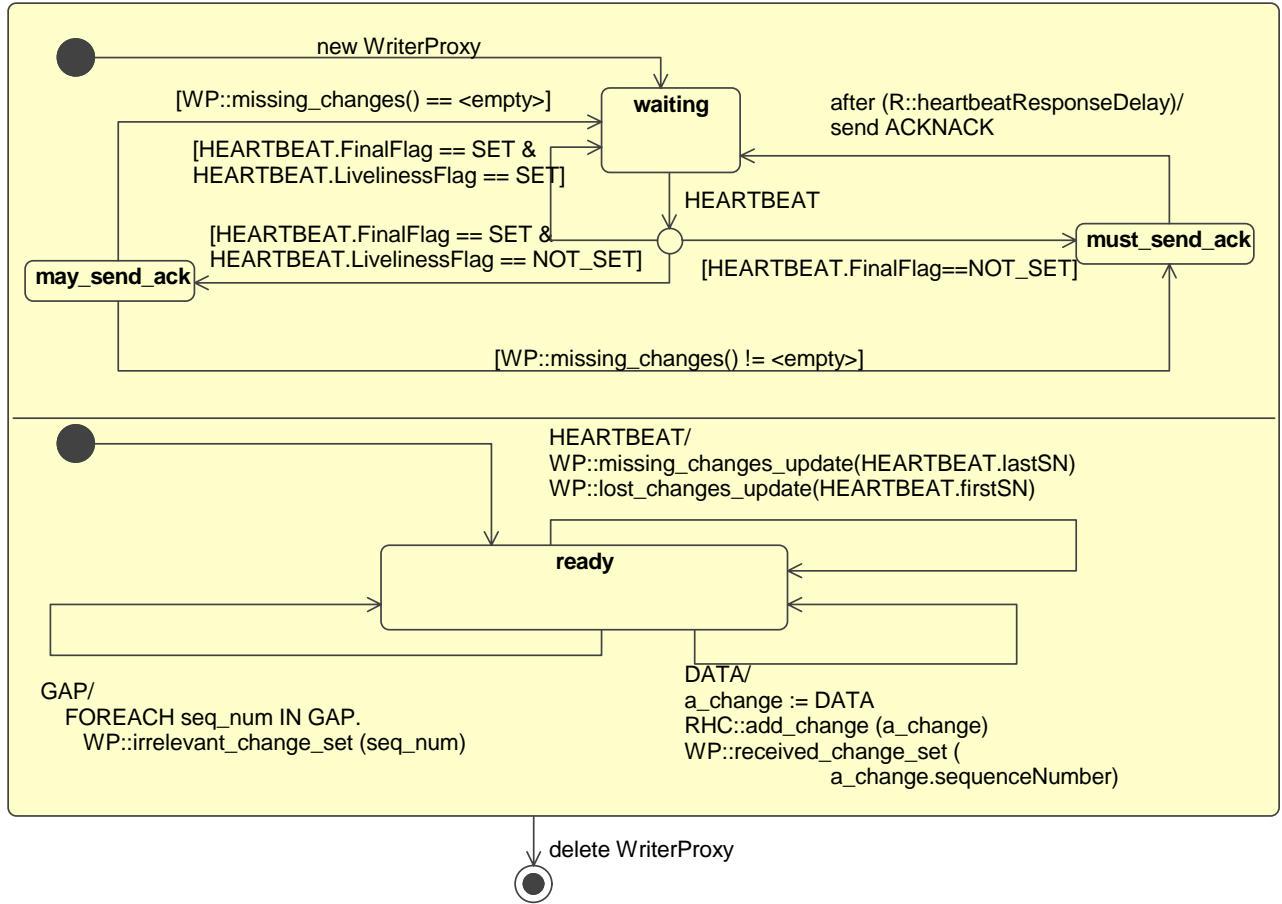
new WriterProxy

[WP::missing_changes() == <empty>]

waiting

after (R::heartbeatResponseDelay)/
send ACKNACK

[HEARTBEAT.FinalFlag == SET &
HEARTBEAT.LivelinessFlag == SET]

HEARTBEAT

[HEARTBEAT.FinalFlag == SET &
HEARTBEAT.LivelinessFlag == NOT_SET]

must_send_ack

may_send_ack

[HEARTBEAT.FinalFlag==NOT_SET]

[WP::missing_changes() != <empty>]

HEARTBEAT/
WP::missing_changes_update(HEARTBEAT.lastSN)
WP::lost_changes_update(HEARTBEAT.firstSN)

ready

GAP/
FOREACH seq_num IN GAP.
WP::irrelevant_change_set (seq_num)

DATA/
a_change := DATA
RHC::add_change (a_change)
WP::received_change_set (
a_change.sequenceNumber)

delete WriterProxy